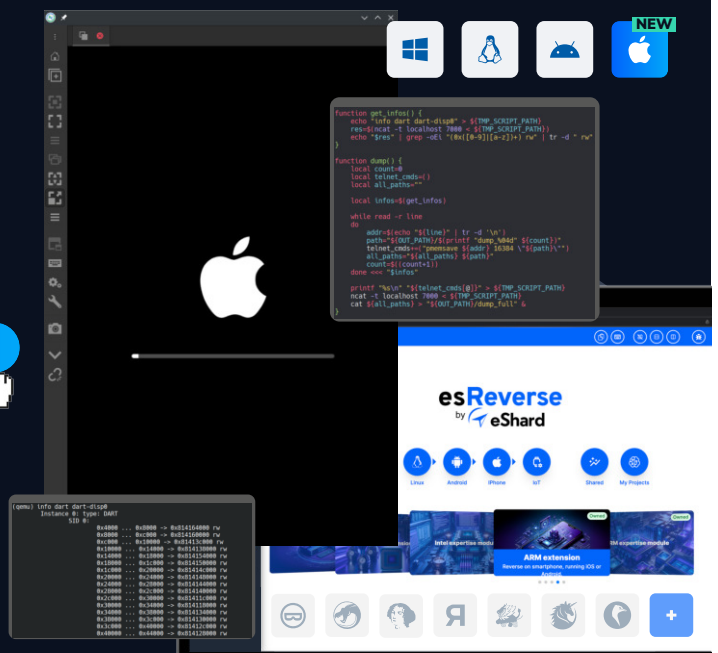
NEW

function get_infos() {
echo "info dart dart-disp0" > ${TMP_SCRIPT_PATH}
res=$(ncat -t localhost 7000 < ${TMP_SCRIPT_PATH})
echo "$res" | grep -oE\ "(0x[[0-9][a-z]+) rw" | tr -d " rw"
}

function dump() {
local count=0
local telnet_cmds=()
local all_paths=""

local infos=$(get_infos)

while read -r line
do
addr=$(echo "${line}" | tr -d '\n')
path="${OUT_PATH}/$(printf "dump_%04d" ${count})"
telnet_cmds+=("pmemsave ${addr} 16384 \"${path}\"")
all_paths="${all_paths} ${path}"
count=$((count+1))
done <<< "$infos"

printf "%s\n" "${telnet_cmds[@]}" > ${TMP_SCRIPT_PATH}
ncat -t localhost 7000 < ${TMP_SCRIPT_PATH}
cat ${all_paths} > "${OUT_PATH}/dump_full" &
}

esReverse
by eShard

Linux Android iPhone IoT Shared My Projects

Intel expertise module
ARM extension
Reverse on smartphone, running iOS or Android
RM expertise module

(qemu) info dart dart-disp0
Instance 0: type: DART
SID 0:
0x4000 ... 0x8000 -> 0x814164000 rw
0x8000 ... 0xc000 -> 0x814168000 rw
0xc000 ... 0x10000 -> 0x81413c000 rw
0x10000 ... 0x14000 -> 0x814130000 rw
0x14000 ... 0x18000 -> 0x814154000 rw
0x18000 ... 0x1c000 -> 0x814150000 rw
0x1c000 ... 0x20000 -> 0x81414c000 rw
0x20000 ... 0x24000 -> 0x814148000 rw
0x24000 ... 0x28000 -> 0x814144000 rw
0x28000 ... 0x2c000 -> 0x814140000 rw
0x2c000 ... 0x30000 -> 0x81411c000 rw
0x30000 ... 0x34000 -> 0x814118000 rw
0x34000 ... 0x38000 -> 0x814134000 rw
0x38000 ... 0x3c000 -> 0x814130000 rw
0x3c000 ... 0x40000 -> 0x81412c000 rw
0x40000 ... 0x44000 -> 0x814128000 rw